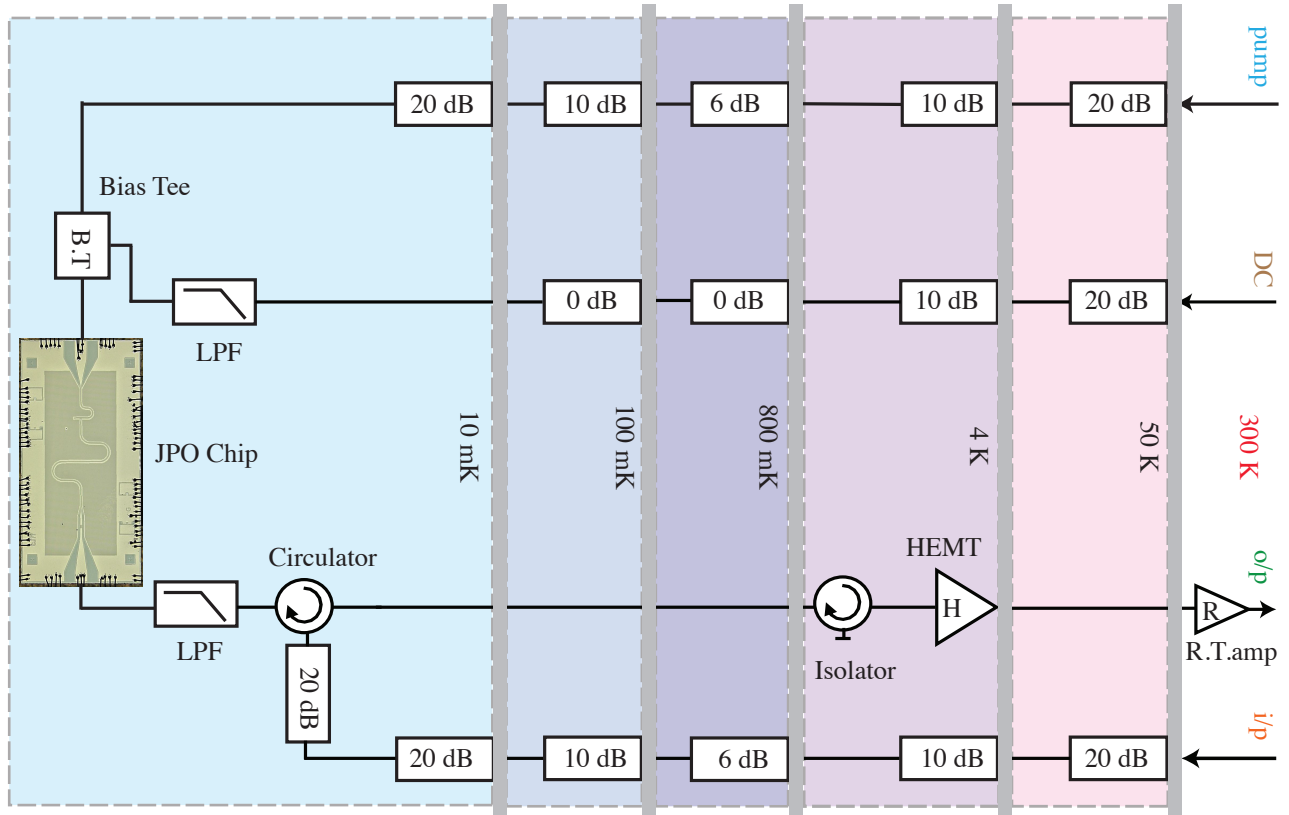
pump

20 dB 10 dB 6 dB 10 dB 20 dB

Bias Tee

B.T

DC

0 dB 0 dB 10 dB 20 dB

LPF

JPO Chip

10 mK

100 mK

800 mK

4 K

50 K

300 K

HEMT

Circulator

o/p

H

R

LPF

R.T.amp

Isolator

20 dB

i/p

20 dB 10 dB 6 dB 10 dB 20 dB